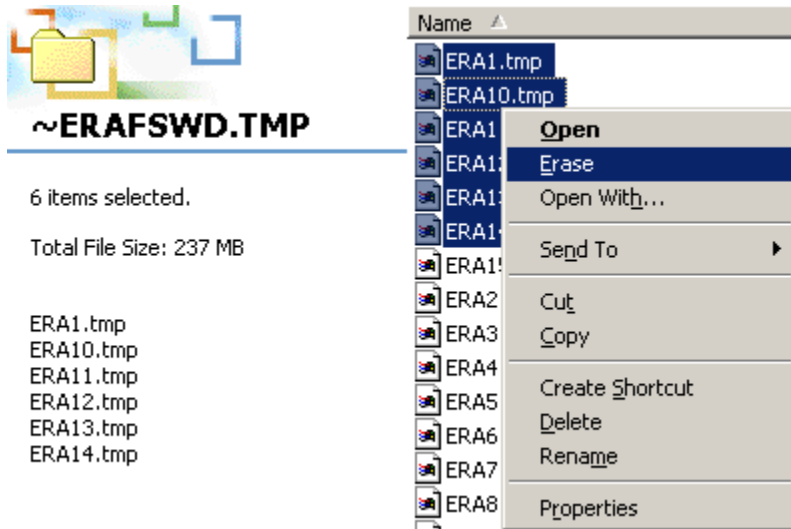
~ERAFSWD.TMP

6 items selected.

Total File Size: 237 MB

ERA1.tmp
ERA10.tmp
ERA11.tmp
ERA12.tmp
ERA13.tmp
ERA14.tmp

Name

ERA1.tmp
ERA10.tmp
ERA1
ERA1
ERA1
ERA1
ERA1
ERA2
ERA3
ERA4
ERA5
ERA6
ERA7
ERA8

Open
Erase
Open With...
Send To
Cut
Copy
Create Shortcut
Delete
Rename
Properties